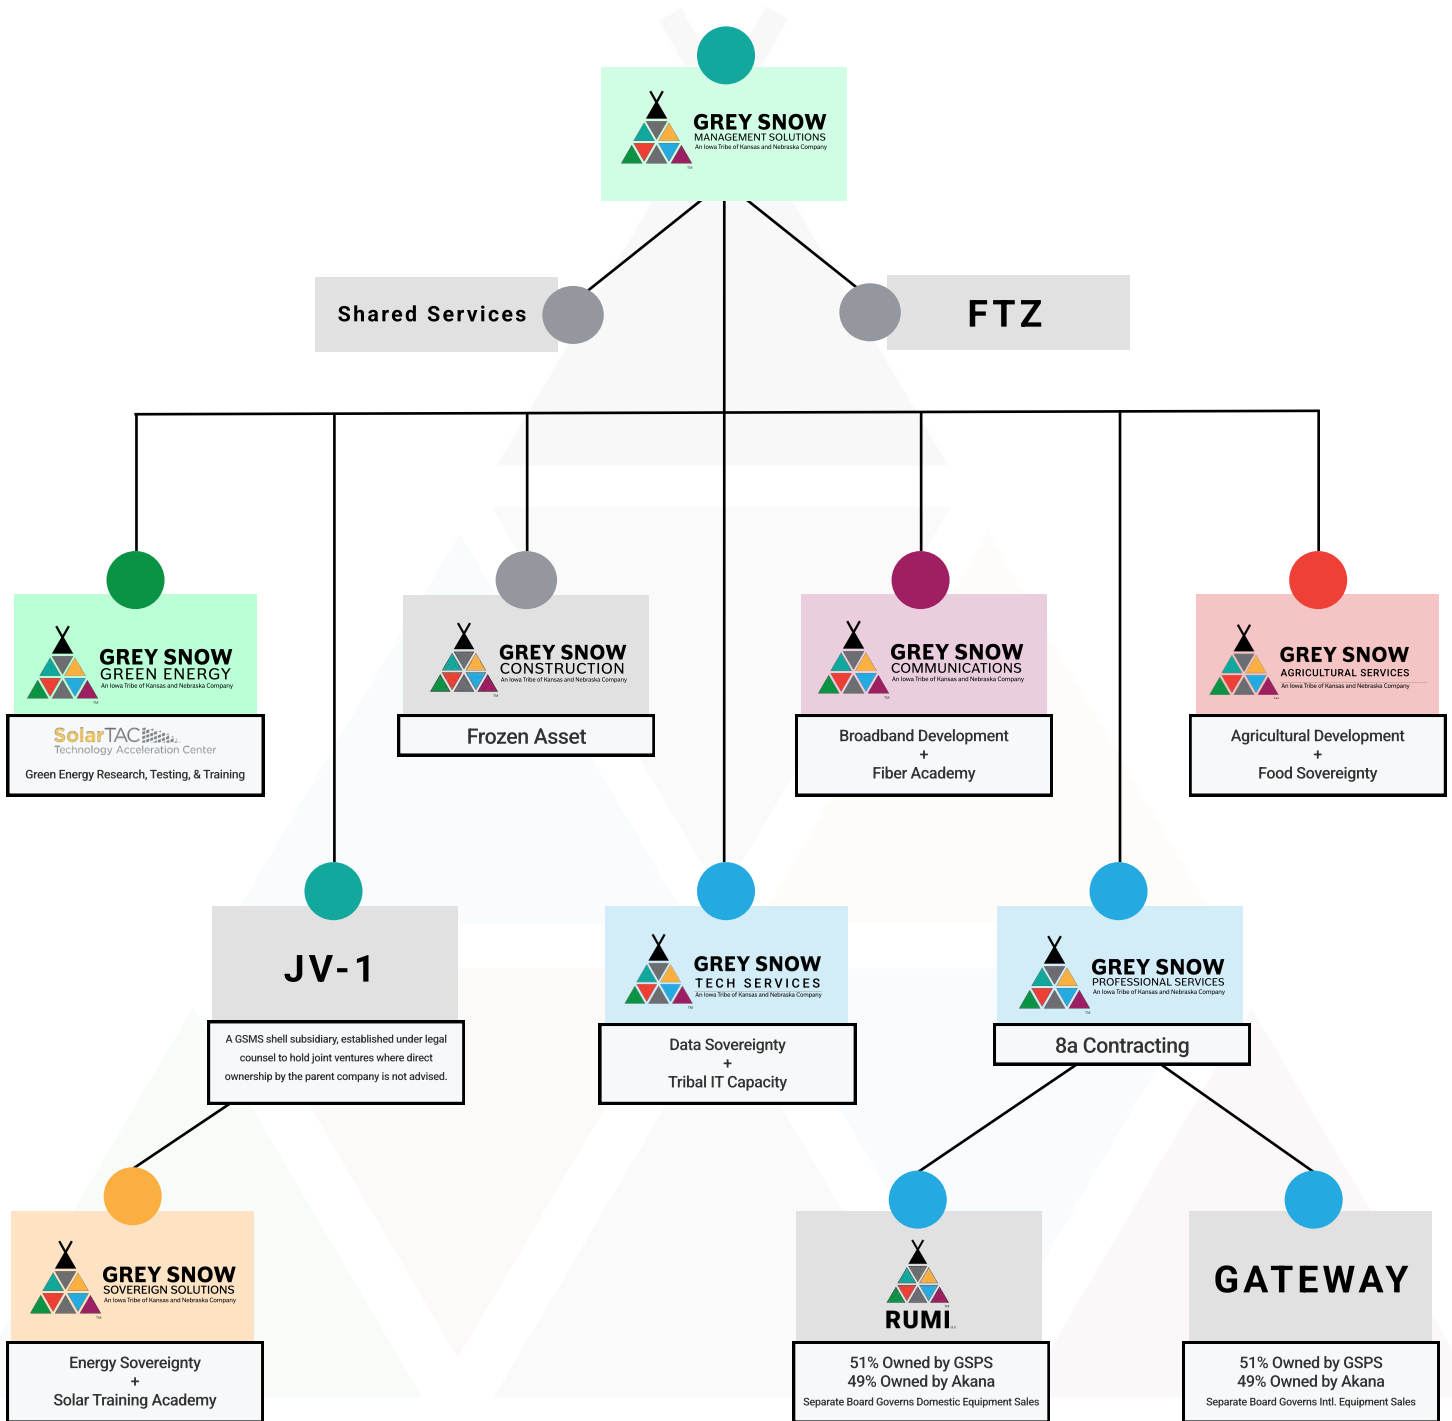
GREY SNOW
MANAGEMENT SOLUTIONS
An Iowa Tribe of Kansas and Nebraska Company

Shared Services

FTZ

GREY SNOW
GREEN ENERGY
An Iowa Tribe of Kansas and Nebraska Company

SolarTAC
Technology Acceleration Center
Green Energy Research, Testing, & Training

GREY SNOW
CONSTRUCTION
An Iowa Tribe of Kansas and Nebraska Company

Frozen Asset

GREY SNOW
COMMUNICATIONS
An Iowa Tribe of Kansas and Nebraska Company

Broadband Development
+
Fiber Academy

GREY SNOW
AGRICULTURAL SERVICES
An Iowa Tribe of Kansas and Nebraska Company

Agricultural Development
+
Food Sovereignty

JV-1

A GSMS shell subsidiary, established under legal counsel to hold joint ventures where direct ownership by the parent company is not advised.

GREY SNOW
TECH SERVICES
An Iowa Tribe of Kansas and Nebraska Company

Data Sovereignty
+
Tribal IT Capacity

GREY SNOW
PROFESSIONAL SERVICES
An Iowa Tribe of Kansas and Nebraska Company

8a Contracting

GREY SNOW
SOVEREIGN SOLUTIONS
An Iowa Tribe of Kansas and Nebraska Company

Energy Sovereignty
+
Solar Training Academy

RUMI

51% Owned by GSPS
49% Owned by Akana
Separate Board Governs Domestic Equipment Sales

GATEWAY

51% Owned by GSPS
49% Owned by Akana
Separate Board Governs Intl. Equipment Sales